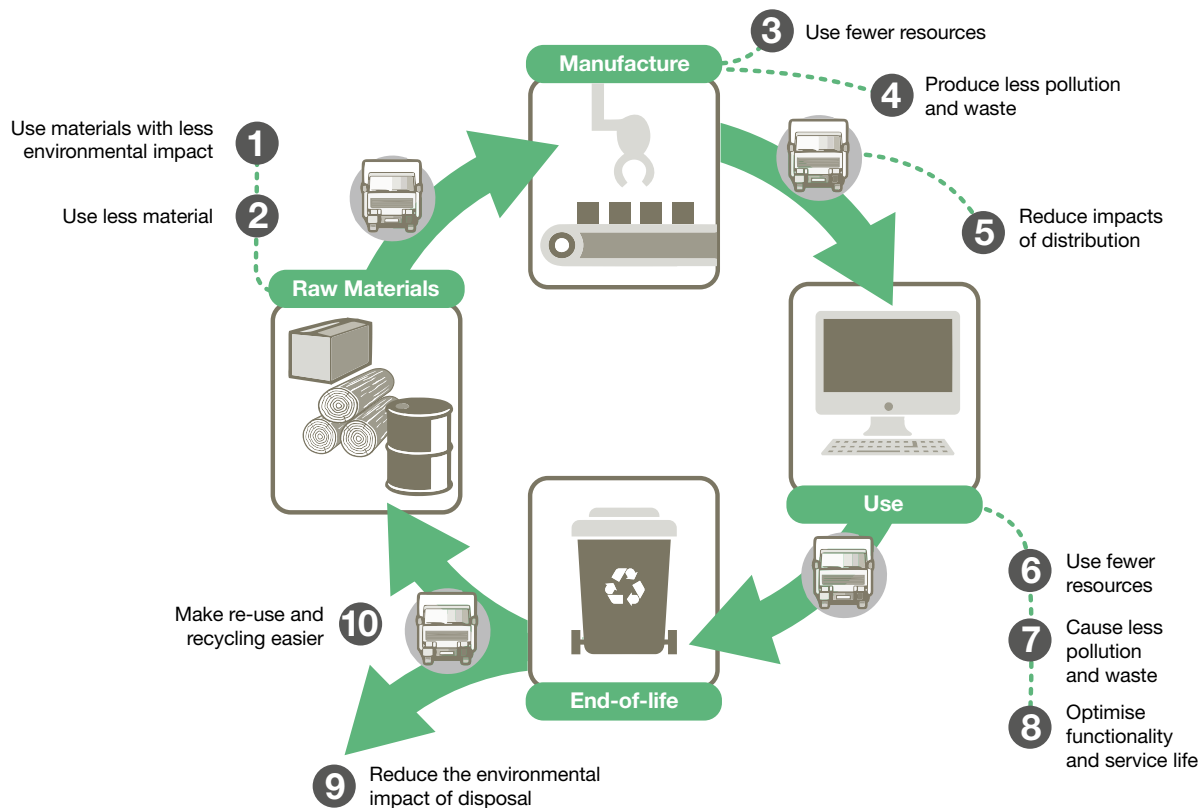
Manufacture

3 Use fewer resources

4 Produce less pollution and waste

Use materials with less environmental impact 1

Use less material 2

5 Reduce impacts of distribution

Raw Materials

Use

6 Use fewer resources

7 Cause less pollution and waste

8 Optimise functionality and service life

End-of-life

Make re-use and recycling easier 10

9 Reduce the environmental impact of disposal